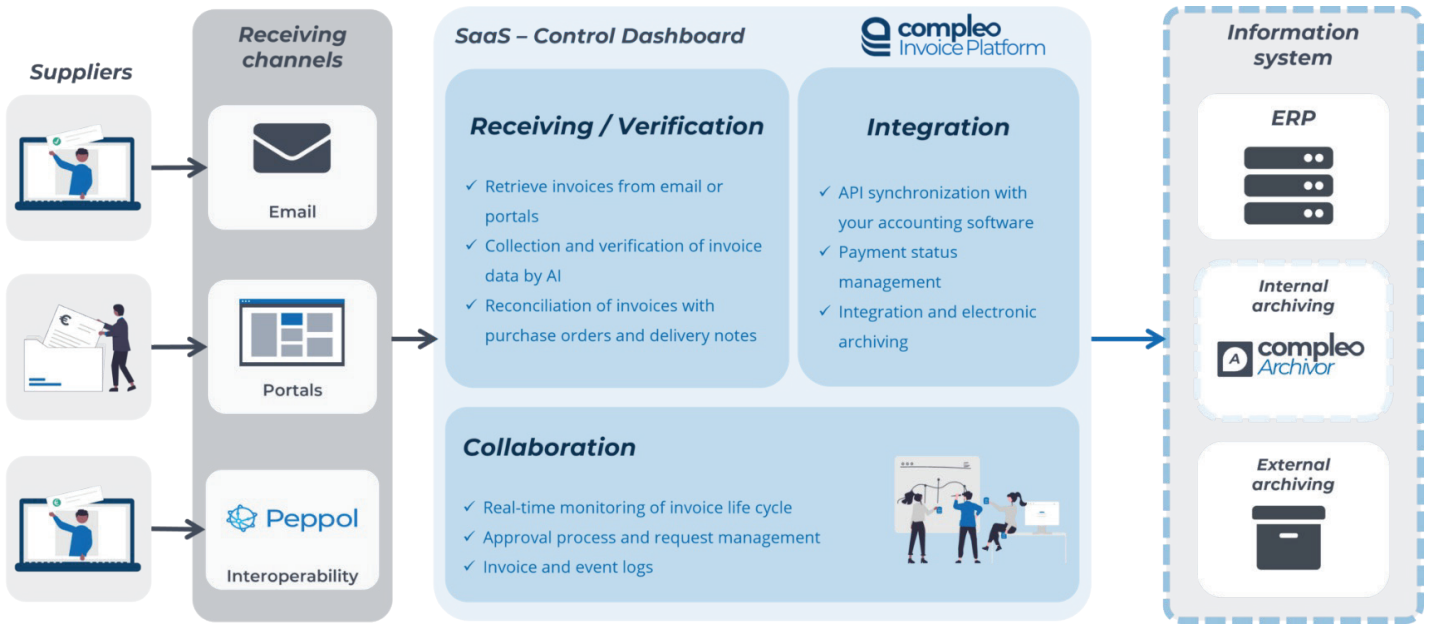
Suppliers

Receiving channels

Email

Portals

Peppol

Interoperability

SaaS – Control Dashboard

compleo Invoice Platform

Receiving / Verification

✓ Retrieve invoices from email or portals
✓ Collection and verification of invoice data by AI
✓ Reconciliation of invoices with purchase orders and delivery notes

Integration

✓ API synchronization with your accounting software
✓ Payment status management
✓ Integration and electronic archiving

Collaboration

✓ Real-time monitoring of invoice life cycle
✓ Approval process and request management
✓ Invoice and event logs

Information system

ERP

Internal archiving

compleo Archivor

External archiving